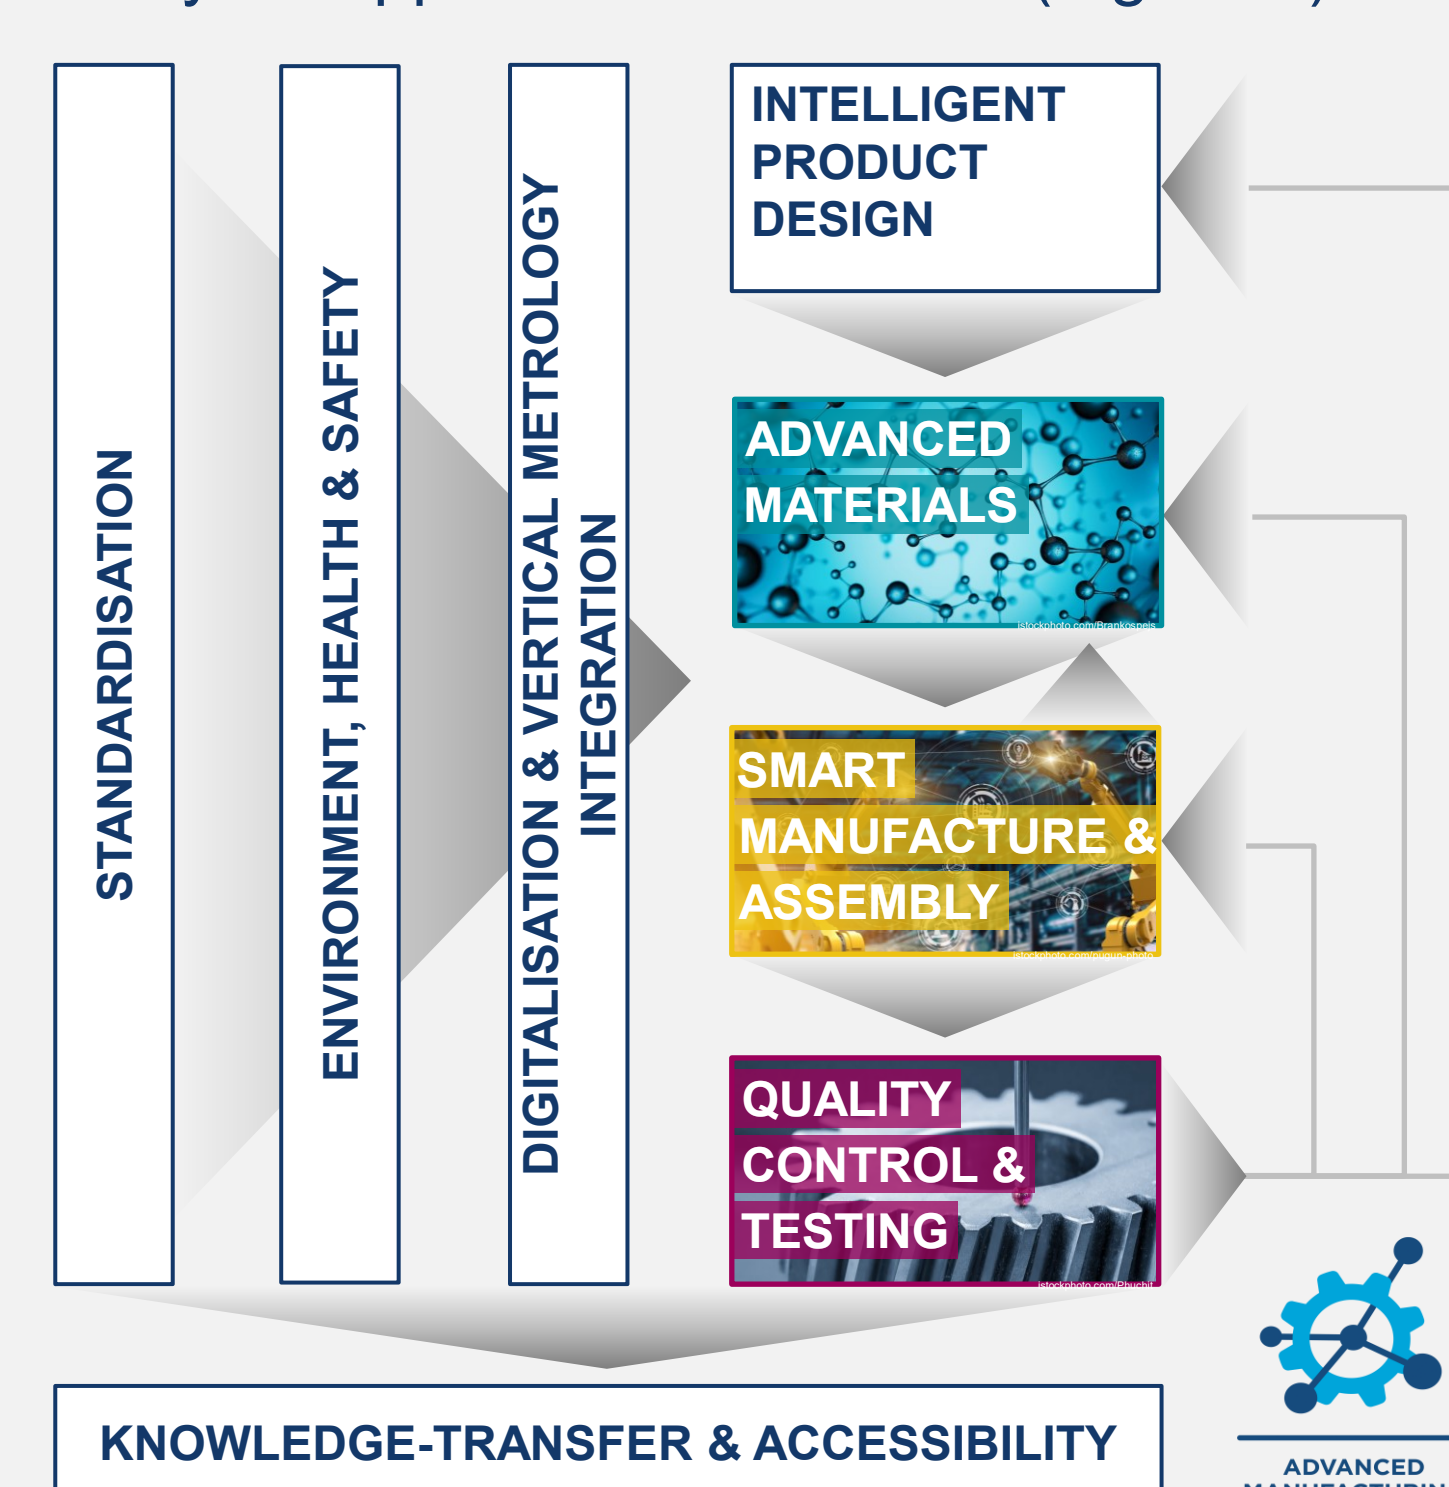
STANDARDISATION

ENVIRONMENT, HEALTH & SAFETY

DIGITALISATION & VERTICAL METROLOGY INTEGRATION

INTELLIGENT PRODUCT DESIGN

ADVANCED MATERIALS

istockphoto.com/Brankospejs

SMART MANUFACTURE & ASSEMBLY

istockphoto.com/pugun-photo

QUALITY CONTROL & TESTING

istockphoto.com/Phuchit

KNOWLEDGE-TRANSFER & ACCESSIBILITY

ADVANCED
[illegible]